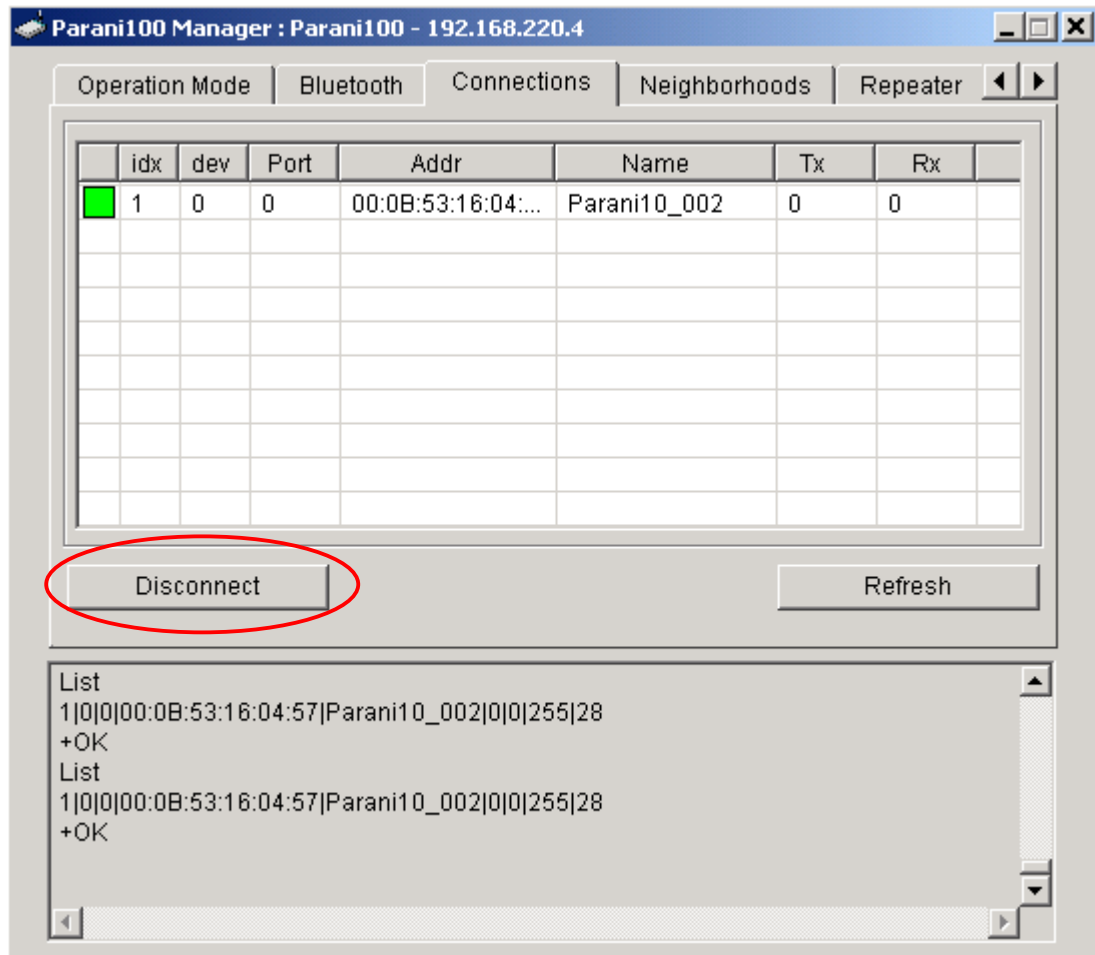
Parani100 Manager : Parani100 - 192.168.220.4

Operation Mode | Bluetooth | Connections | Neighborhoods | Repeater

| | idx | dev | Port | Addr | Name | Tx | Rx |
|---|---|---|---|---|---|---|---|
| | 1 | 0 | 0 | 00:0B:53:16:04:... | Parani10_002 | 0 | 0 |

Disconnect

Refresh

List
1|0|0|00:0B:53:16:04:57|Parani10_002|0|0|255|28
+OK
List
1|0|0|00:0B:53:16:04:57|Parani10_002|0|0|255|28
+OK